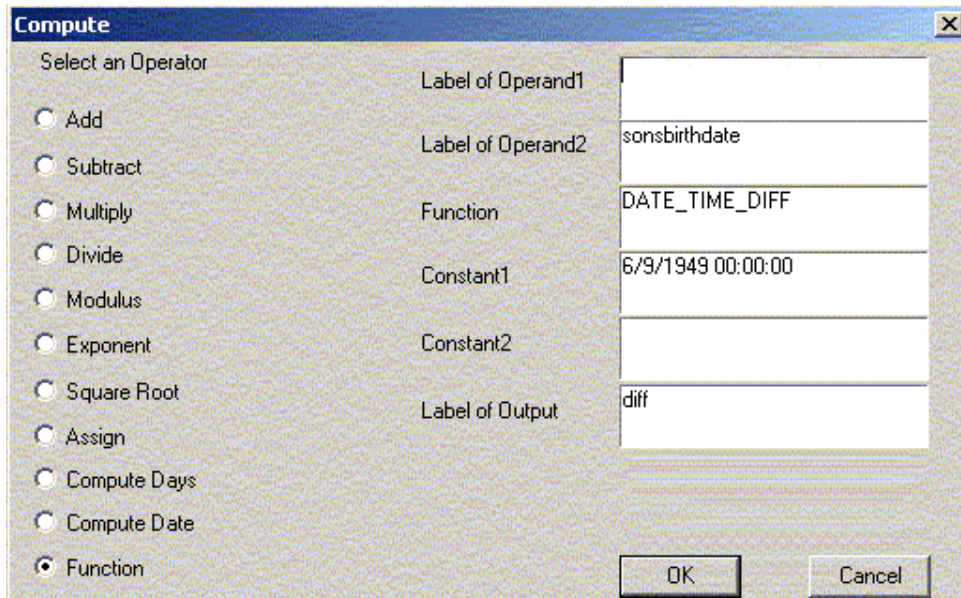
Compute

Select an Operator

Add
Subtract
Multiply
Divide
Modulus
Exponent
Square Root
Assign
Compute Days
Compute Date
Function

Label of Operand1

Label of Operand2 sonsbirthdate

Function DATE_TIME_DIFF

Constant1 6/9/1949 00:00:00

Constant2

Label of Output diff

OK

Cancel